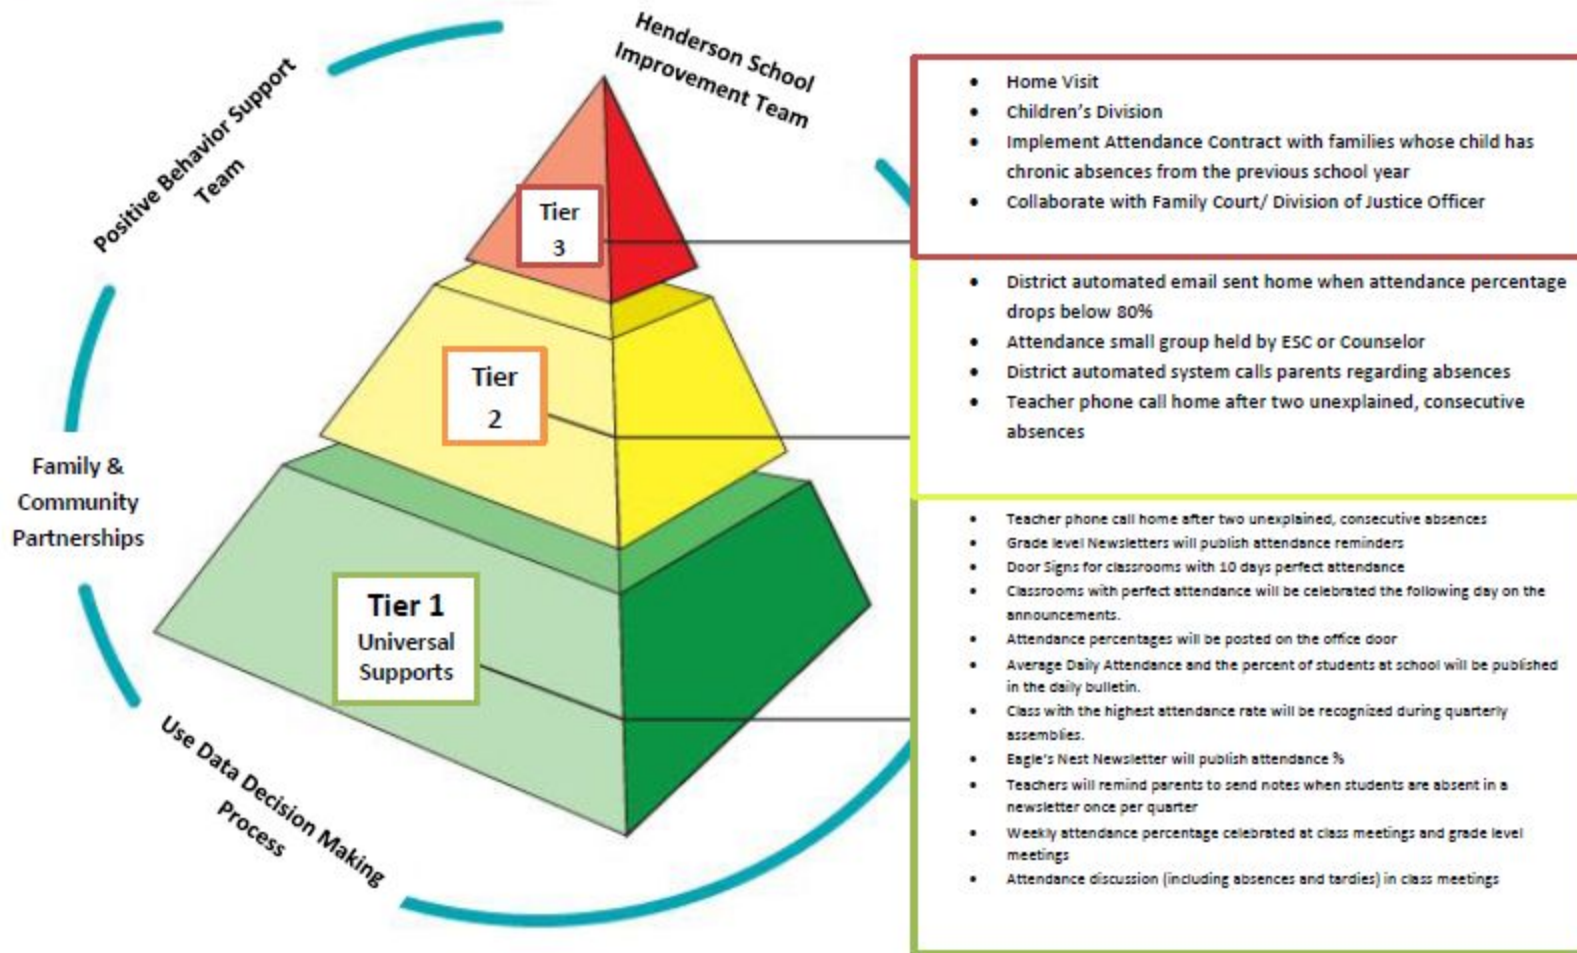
Positive Behavior Support Team

Henderson School Improvement Team

Family & Community Partnerships

Use Data Decision Making Process

Tier 3

Tier 2

Tier 1
Universal Supports

- Home Visit
- Children's Division
- Implement Attendance Contract with families whose child has chronic absences from the previous school year
- Collaborate with Family Court/ Division of Justice Officer

- District automated email sent home when attendance percentage drops below 80%
- Attendance small group held by ESC or Counselor
- District automated system calls parents regarding absences
- Teacher phone call home after two unexplained, consecutive absences

- Teacher phone call home after two unexplained, consecutive absences
- Grade level Newsletters will publish attendance reminders
- Door Signs for classrooms with 10 days perfect attendance
- Classrooms with perfect attendance will be celebrated the following day on the announcements.
- Attendance percentages will be posted on the office door
- Average Daily Attendance and the percent of students at school will be published in the daily bulletin.
- Class with the highest attendance rate will be recognized during quarterly assemblies.
- Eagle's Nest Newsletter will publish attendance %
- Teachers will remind parents to send notes when students are absent in a newsletter once per quarter
- Weekly attendance percentage celebrated at class meetings and grade level meetings
- Attendance discussion (including absences and tardies) in class meetings